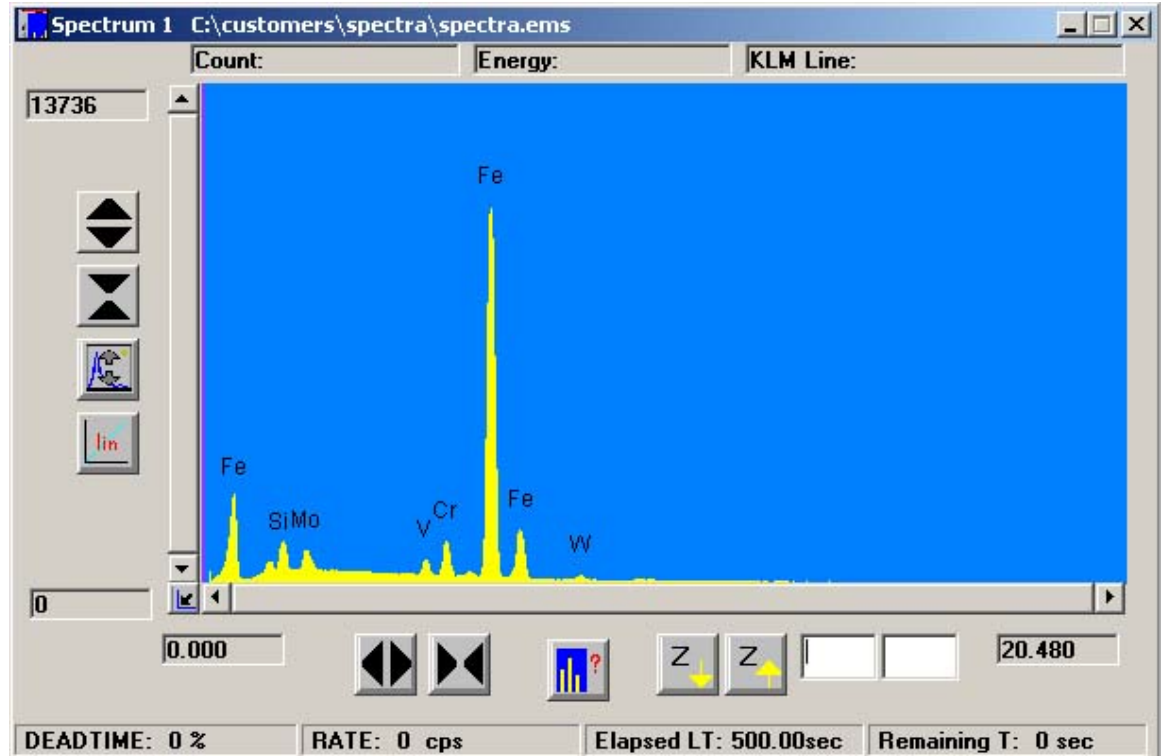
Spectrum 1 C:\customers\spectra\spectra.ems

Count:
Energy:
KLM Line:

13736

lin

Fe

Fe

SiMo

V Cr

Fe

W

0

0.000

Z

Z

20.480

DEADTIME: 0 %
RATE: 0 cps
Elapsed LT: 500.00sec
Remaining T: 0 sec